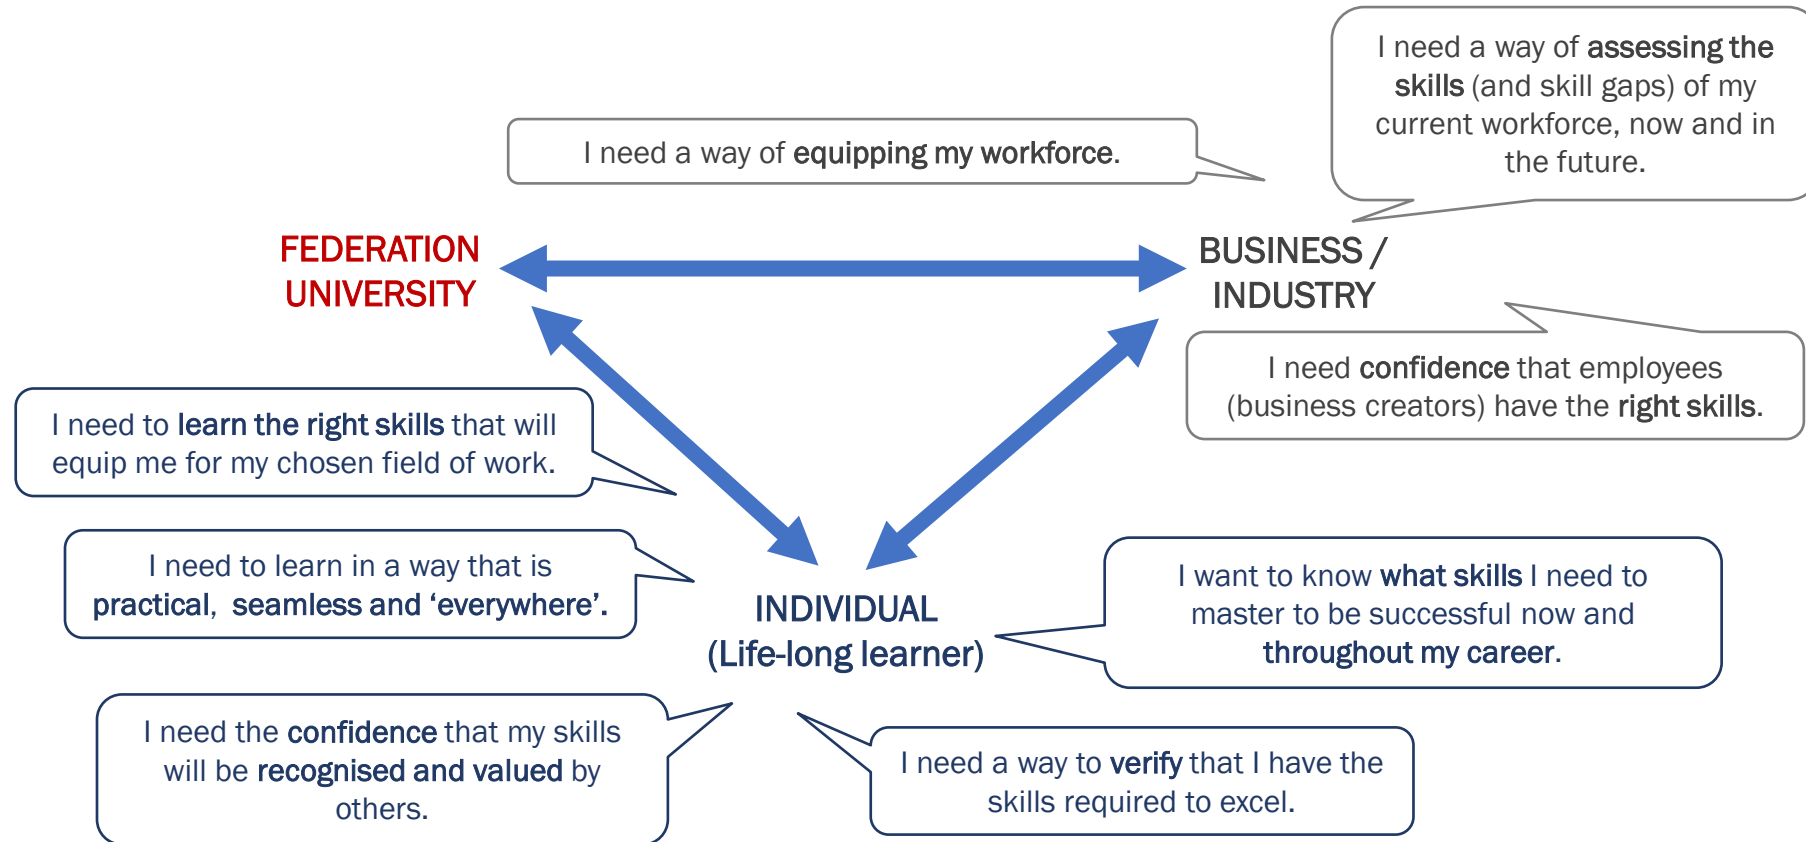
I need a way of assessing the skills (and skill gaps) of my current workforce, now and in the future.

I need a way of equipping my workforce.

FEDERATION UNIVERSITY

BUSINESS / INDUSTRY

I need confidence that employees (business creators) have the right skills.

I need to learn the right skills that will equip me for my chosen field of work.

I need to learn in a way that is practical, seamless and ‘everywhere’.

INDIVIDUAL (Life-long learner)

I want to know what skills I need to master to be successful now and throughout my career.

I need the confidence that my skills will be recognised and valued by others.

I need a way to verify that I have the skills required to excel.